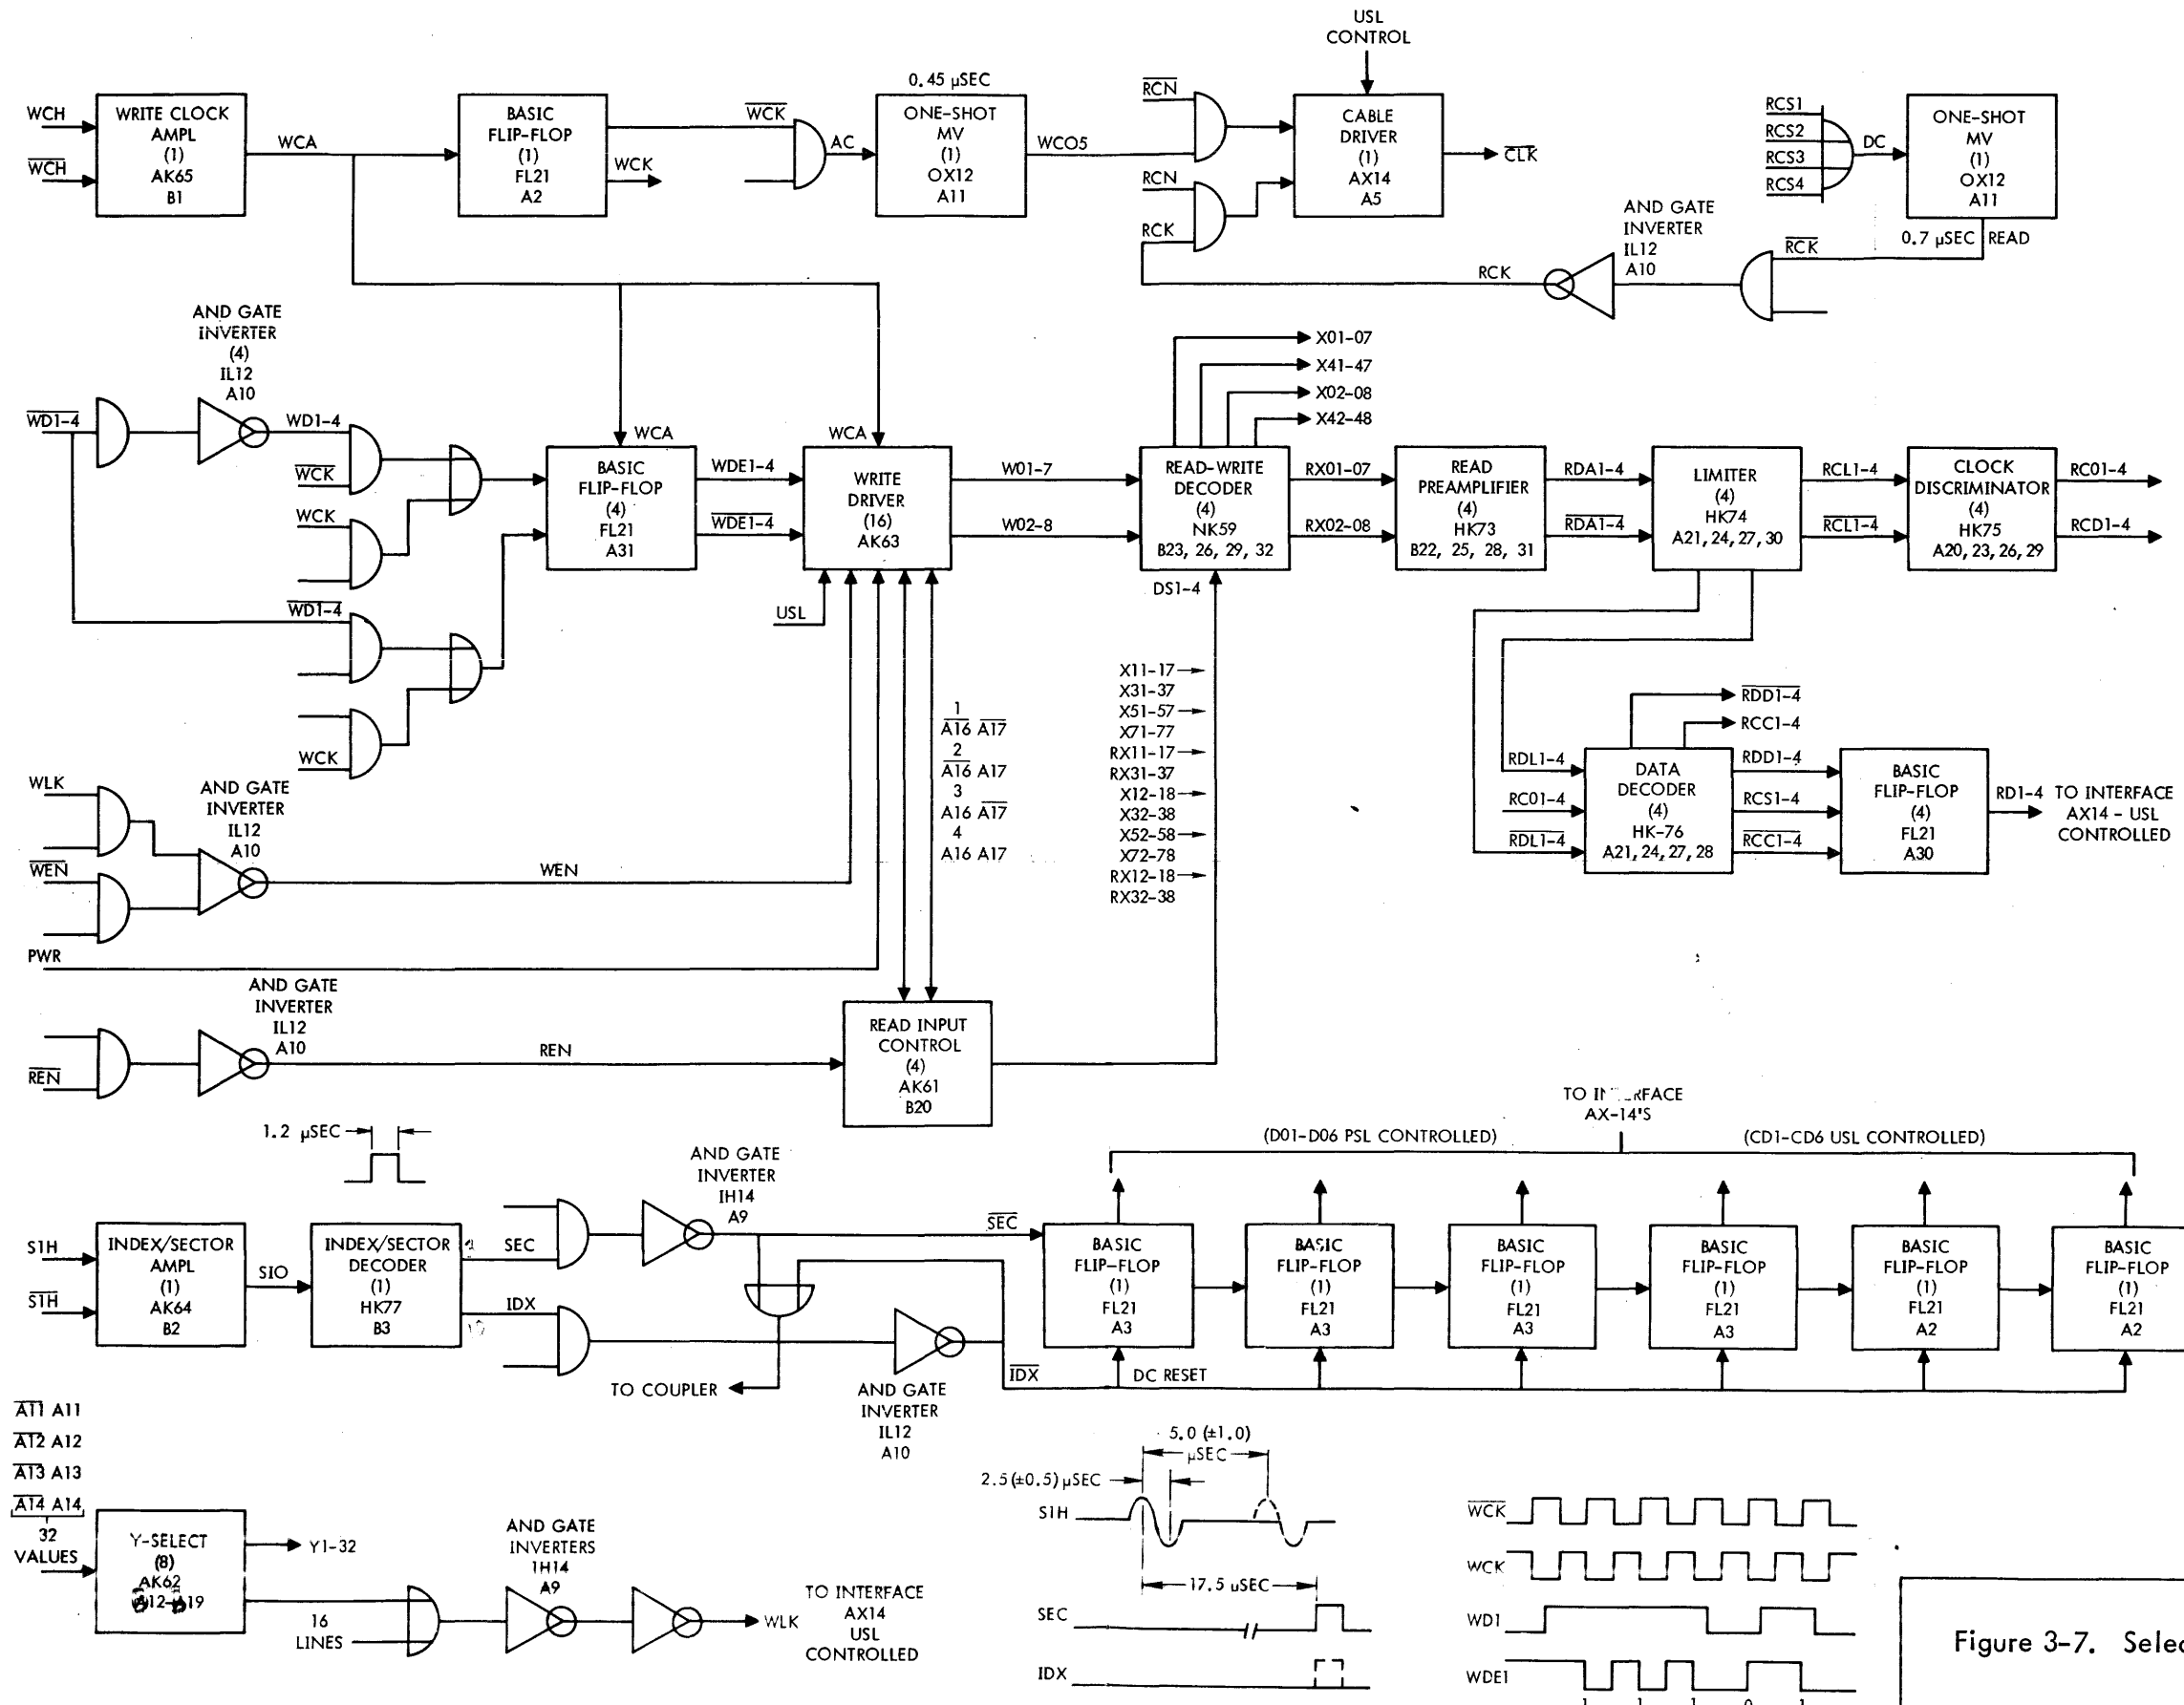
USL CONTROL

WCH
$\overline{WCH}$
WRITE CLOCK AMPL (1) AK65 B1
WCA
BASIC FLIP-FLOP (1) FL21 A2
$\overline{WCK}$
WCK
AC
0.45 μSEC
ONE-SHOT MV (1) OX12 A11
WCO5
$\overline{RCN}$
RCN
RCK
CABLE DRIVER (1) AX14 A5
$\overline{CLK}$
RCS1
RCS2
RCS3
RCS4
DC
ONE-SHOT MV (1) OX12 A11
0.7 μSEC
READ
$\overline{RCK}$
AND GATE INVERTER IL12 A10
RCK

AND GATE INVERTER (4) IL12 A10
$\overline{WD1-4}$
WD1-4
$\overline{WCK}$
WCK
$\overline{WD1-4}$
WCK
WCA
BASIC FLIP-FLOP (4) FL21 A31
WDE1-4
$\overline{WDE1-4}$
WCA
WRITE DRIVER (16) AK63
USL
W01-7
W02-8
X01-07
X41-47
X02-08
X42-48
READ-WRITE DECODER (4) NK59 B23, 26, 29, 32
RX01-07
RX02-08
DS1-4
READ PREAMPLIFIER (4) HK73 B22, 25, 28, 31
RDA1-4
$\overline{RDA1-4}$
LIMITER (4) HK74 A21, 24, 27, 30
RCL1-4
$\overline{RCL1-4}$
CLOCK DISCRIMINATOR (4) HK75 A20, 23, 26, 29
RC01-4
RCD1-4

1 $\overline{A16}$ $\overline{A17}$
2 $\overline{A16}$ A17
3 A16 $\overline{A17}$
4 A16 A17

X11-17
X31-37
X51-57
X71-77
RX11-17
RX31-37
X12-18
X32-38
X52-58
X72-78
RX12-18
RX32-38

$\overline{RDD1-4}$
RCC1-4
RDL1-4
RC01-4
$\overline{RDL1-4}$
DATA DECODER (4) HK-76 A21, 24, 27, 28
RDD1-4
RCS1-4
$\overline{RCC1-4}$
BASIC FLIP-FLOP (4) FL21 A30
RD1-4
TO INTERFACE AX14 - USL CONTROLLED

WLK
$\overline{WEN}$
AND GATE INVERTER IL12 A10
WEN
PWR
AND GATE INVERTER IL12 A10
$\overline{REN}$
REN
READ INPUT CONTROL (4) AK61 B20

1.2 μSEC
S1H
$\overline{S1H}$
INDEX/SECTOR AMPL (1) AK64 B2
SIO
INDEX/SECTOR DECODER (1) HK77 B3
SEC
IDX
AND GATE INVERTER IH14 A9
$\overline{SEC}$
TO COUPLER
AND GATE INVERTER IL12 A10
$\overline{IDX}$
DC RESET
TO IN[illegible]FACE AX-14'S
(D01-D06 PSL CONTROLLED)
(CD1-CD6 USL CONTROLLED)
BASIC FLIP-FLOP (1) FL21 A3
BASIC FLIP-FLOP (1) FL21 A3
BASIC FLIP-FLOP (1) FL21 A3
BASIC FLIP-FLOP (1) FL21 A3
BASIC FLIP-FLOP (1) FL21 A2
BASIC FLIP-FLOP (1) FL21 A2

$\overline{A11}$ A11
$\overline{A12}$ A12
$\overline{A13}$ A13
$\overline{A14}$ A14
32 VALUES
Y-SELECT (8) AK62 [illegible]12-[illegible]19
Y1-32
16 LINES
AND GATE INVERTERS IH14 A9
WLK
TO INTERFACE AX14 USL CONTROLLED

5.0 (±1.0) μSEC
2.5 (±0.5) μSEC
S1H
17.5 μSEC
SEC
IDX
$\overline{WCK}$
WCK
WD1
WDE1
1 1 1 0 1

Figure 3-7. Sele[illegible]